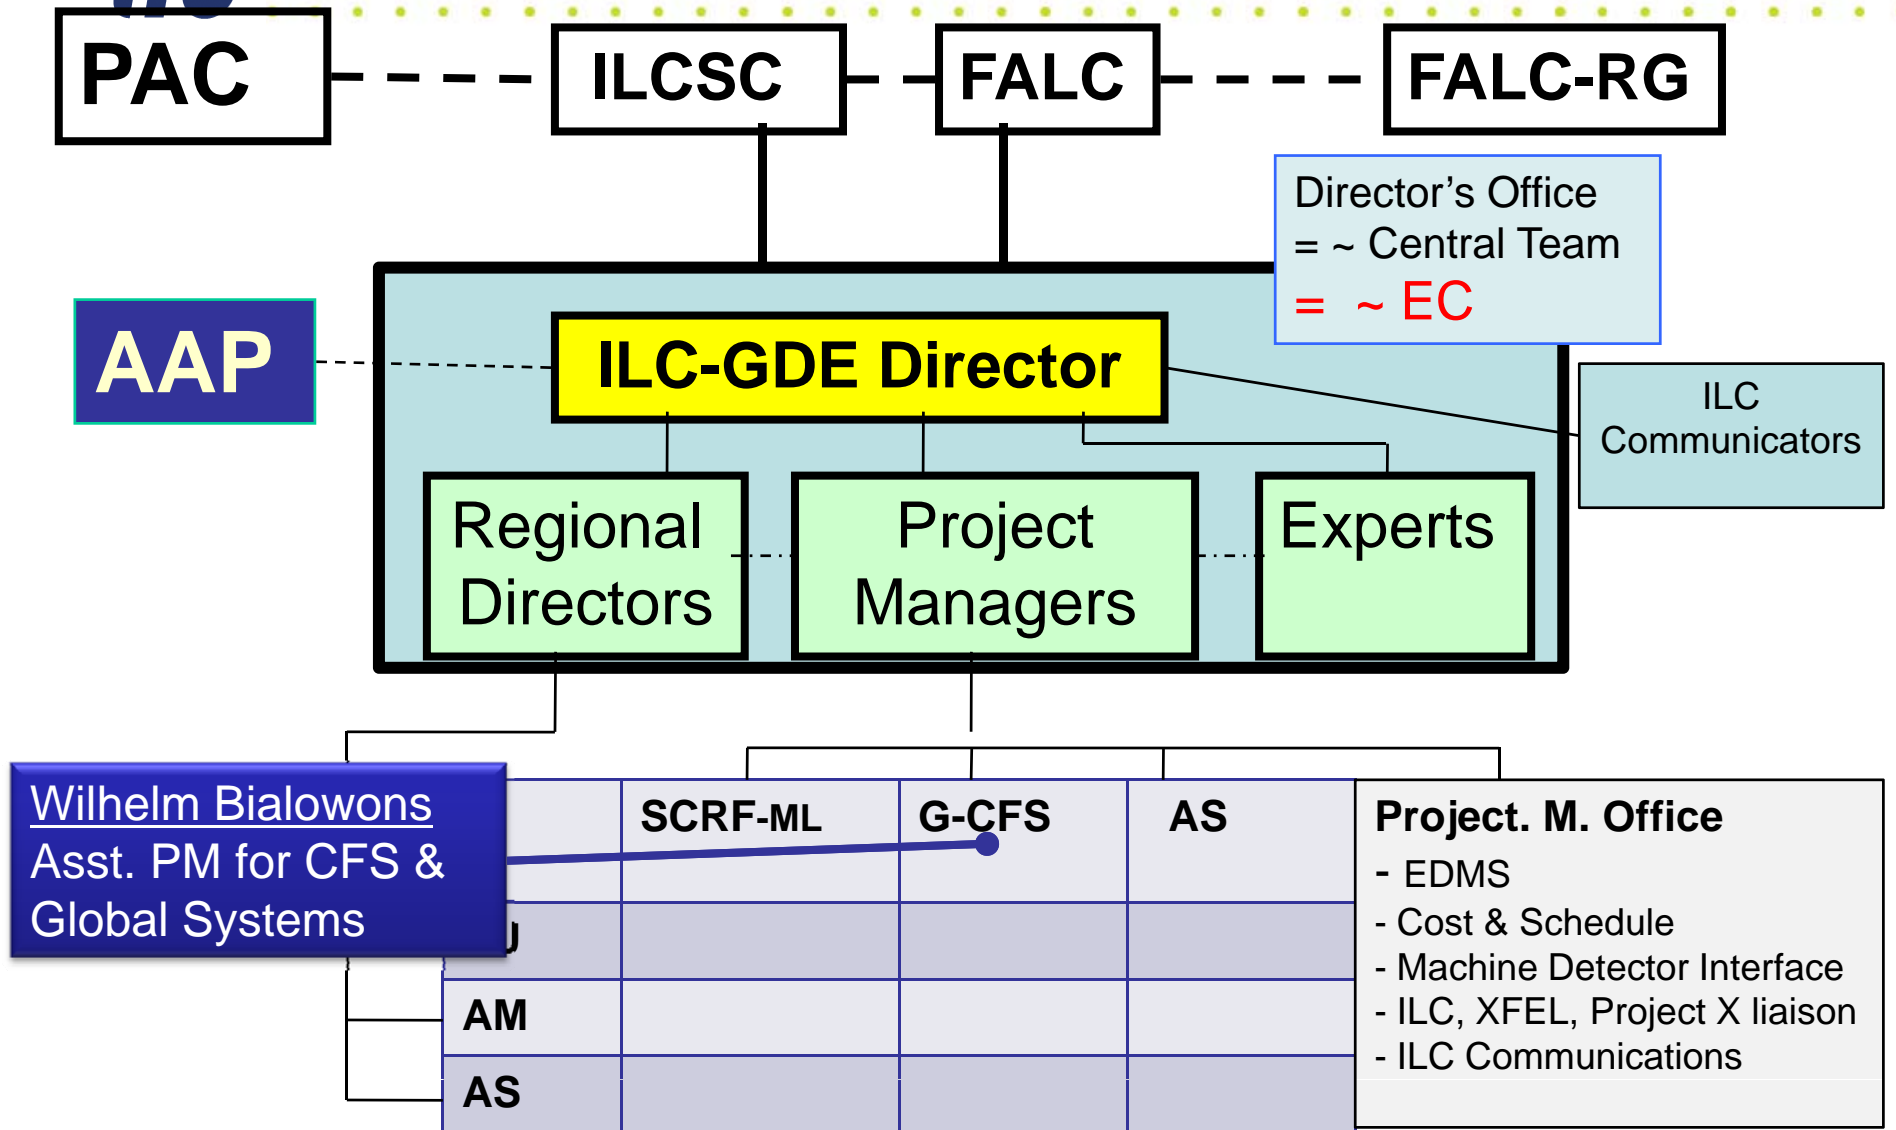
PAC

ILCSC

FALC

FALC-RG

Director's Office
= ~ Central Team
= ~ EC

AAP

ILC-GDE Director

ILC Communicators

Regional Directors

Project Managers

Experts

Wilhelm Bialowons
Asst. PM for CFS & Global Systems

| | SCRF-ML | G-CFS | AS |
|---|---|---|---|
| U | | | |
| AM | | | |
| AS | | | |

Project. M. Office
- EDMS
- Cost & Schedule
- Machine Detector Interface
- ILC, XFEL, Project X liaison
- ILC Communications